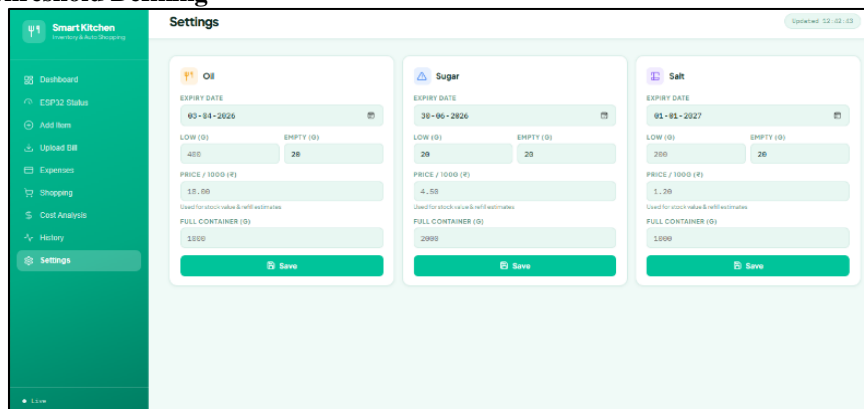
hreshold Defining

Smart Kitchen
Inventory & Auto Shopping

Dashboard
ESP32 Status
Add Item
Upload Bill
Expenses
Shopping
Cost Analysis
History
Settings

• Live

Settings

Updated 12:02:33

Oil
EXPIRY DATE
03-04-2026
LOW (G)
400
EMPTY (G)
20
PRICE / 1000 (₹)
18.00
Used for stock value & refill estimates
FULL CONTAINER (G)
1000
Save

Sugar
EXPIRY DATE
30-06-2026
LOW (G)
20
EMPTY (G)
20
PRICE / 1000 (₹)
4.50
Used for stock value & refill estimates
FULL CONTAINER (G)
2000
Save

Salt
EXPIRY DATE
01-01-2027
LOW (G)
200
EMPTY (G)
20
PRICE / 1000 (₹)
1.20
Used for stock value & refill estimates
FULL CONTAINER (G)
1000
Save